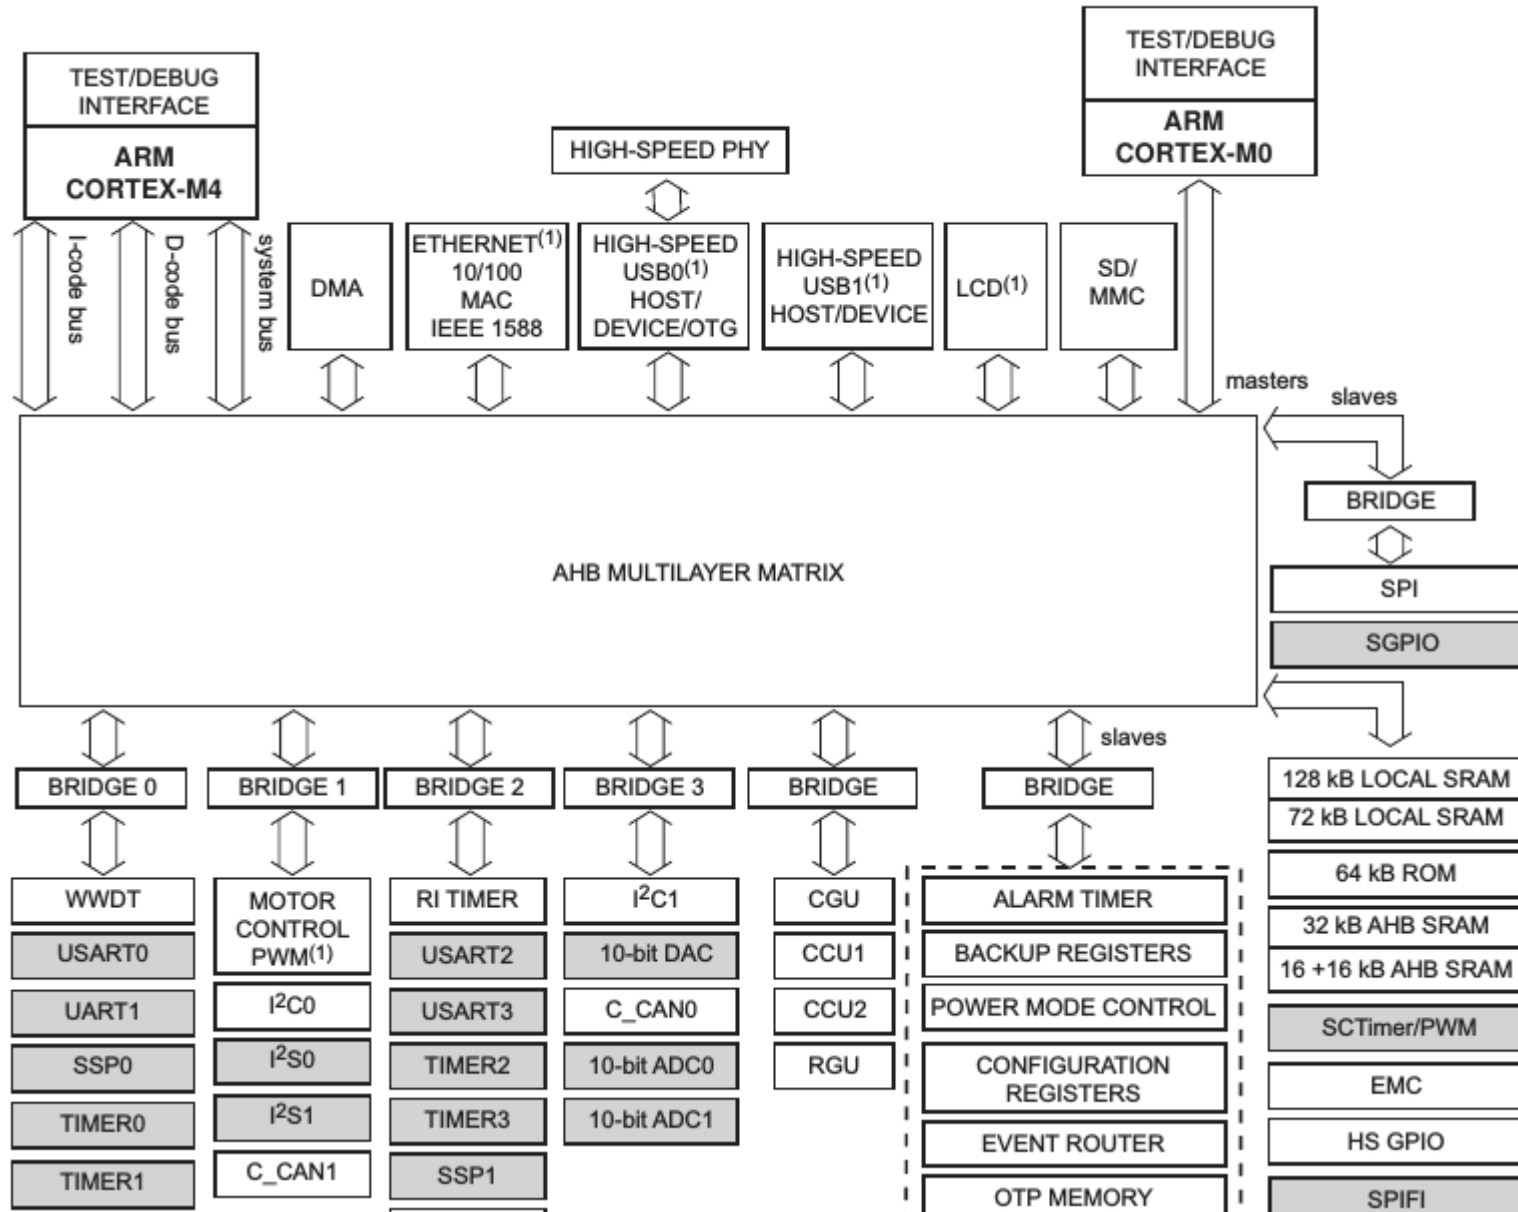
TEST/DEBUG INTERFACE

ARM CORTEX-M4

HIGH-SPEED PHY

TEST/DEBUG INTERFACE

ARM CORTEX-M0

I-code bus

D-code bus

system bus

DMA

ETHERNET$^{(1)}$ 10/100 MAC IEEE 1588

HIGH-SPEED USB0$^{(1)}$ HOST/ DEVICE/OTG

HIGH-SPEED USB1$^{(1)}$ HOST/DEVICE

LCD$^{(1)}$

SD/ MMC

masters

slaves

BRIDGE

SPI

SGPIO

AHB MULTILAYER MATRIX

slaves

BRIDGE 0

BRIDGE 1

BRIDGE 2

BRIDGE 3

BRIDGE

BRIDGE

128 kB LOCAL SRAM

72 kB LOCAL SRAM

64 kB ROM

32 kB AHB SRAM

16 +16 kB AHB SRAM

SCTimer/PWM

EMC

HS GPIO

SPIFI

WWDT

USART0

UART1

SSP0

TIMER0

TIMER1

MOTOR CONTROL PWM$^{(1)}$

I$^{2}$C0

I$^{2}$S0

I$^{2}$S1

C_CAN1

RI TIMER

USART2

USART3

TIMER2

TIMER3

SSP1

I$^{2}$C1

10-bit DAC

C_CAN0

10-bit ADC0

10-bit ADC1

CGU

CCU1

CCU2

RGU

ALARM TIMER

BACKUP REGISTERS

POWER MODE CONTROL

CONFIGURATION REGISTERS

EVENT ROUTER

OTP MEMORY